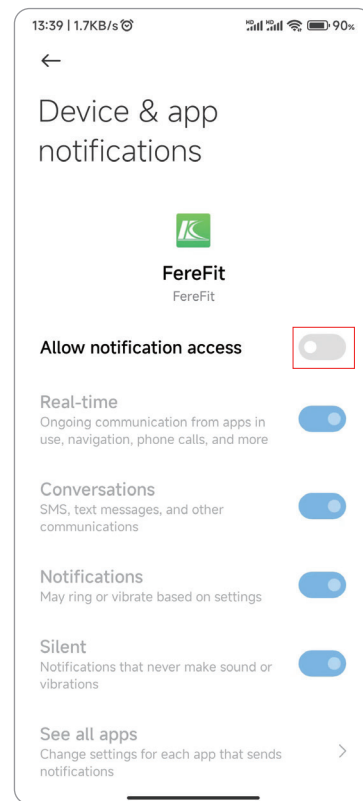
13:39 | 1.7KB/s ⏰ HD HD 90%

←

Device & app notifications

FereFit
FereFit

Allow notification access

Real-time
Ongoing communication from apps in use, navigation, phone calls, and more

Conversations
SMS, text messages, and other communications

Notifications
May ring or vibrate based on settings

Silent
Notifications that never make sound or vibrations

See all apps
Change settings for each app that sends notifications